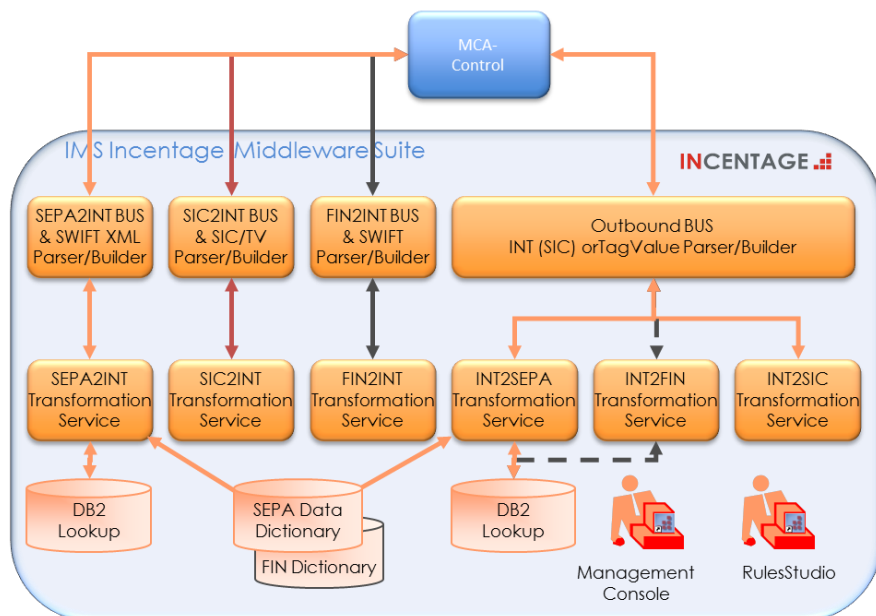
MCA-Control

IMS Incentage Middleware Suite

INCENTAGE

SEPA2INT BUS & SWIFT XML Parser/Builder

SIC2INT BUS & SIC/TV Parser/Builder

FIN2INT BUS & SWIFT Parser/Builder

Outbound BUS INT (SIC) orTagValue Parser/Builder

SEPA2INT Transformation Service

SIC2INT Transformation Service

FIN2INT Transformation Service

INT2SEPA Transformation Service

INT2FIN Transformation Service

INT2SIC Transformation Service

DB2 Lookup

SEPA Data Dictionary

FIN Dictionary

DB2 Lookup

Management Console

RulesStudio